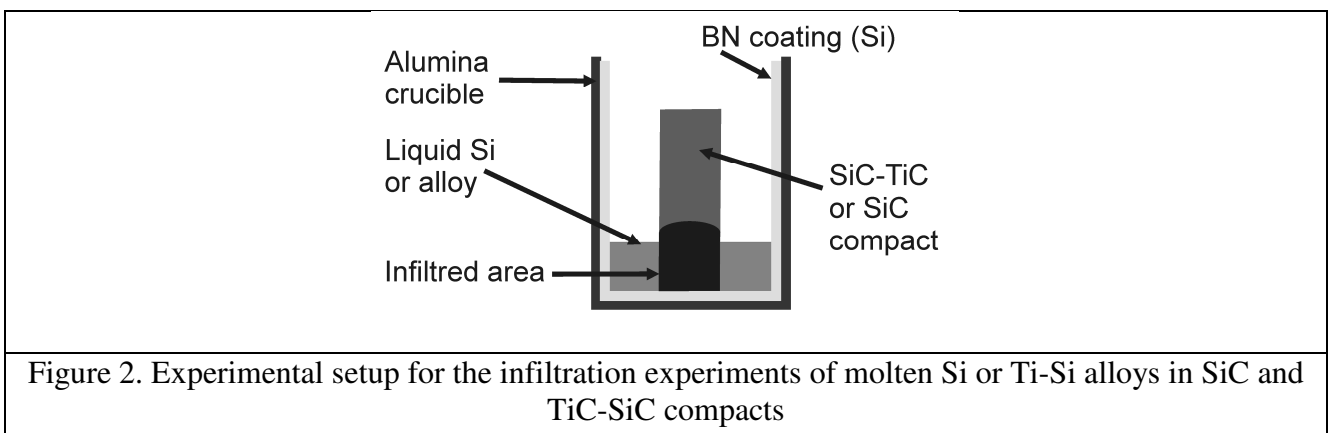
BN coating (Si)

Alumina crucible

Liquid Si or alloy

SiC-TiC or SiC compact

Infiltred area

Figure 2. Experimental setup for the infiltration experiments of molten Si or Ti-Si alloys in SiC and TiC-SiC compacts